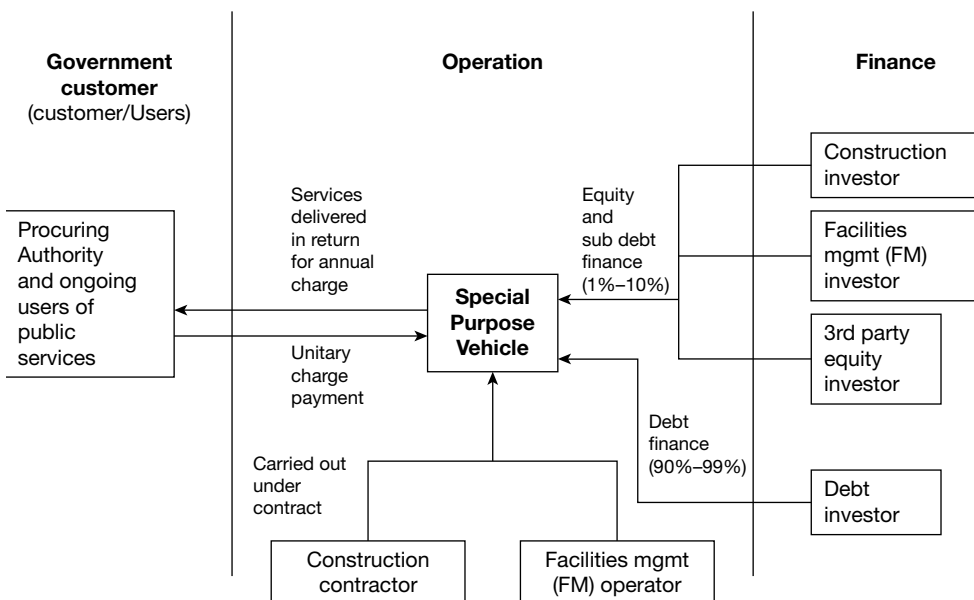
**Government customer**
(customer/Users)

**Operation**

**Finance**

Construction investor

Facilities mgmt (FM) investor

3rd party equity investor

Services delivered in return for annual charge

Equity and sub debt finance (1%–10%)

Procuring Authority and ongoing users of public services

**Special Purpose Vehicle**

Unitary charge payment

Debt finance (90%–99%)

Carried out under contract

Debt investor

Construction contractor

Facilities mgmt (FM) operator